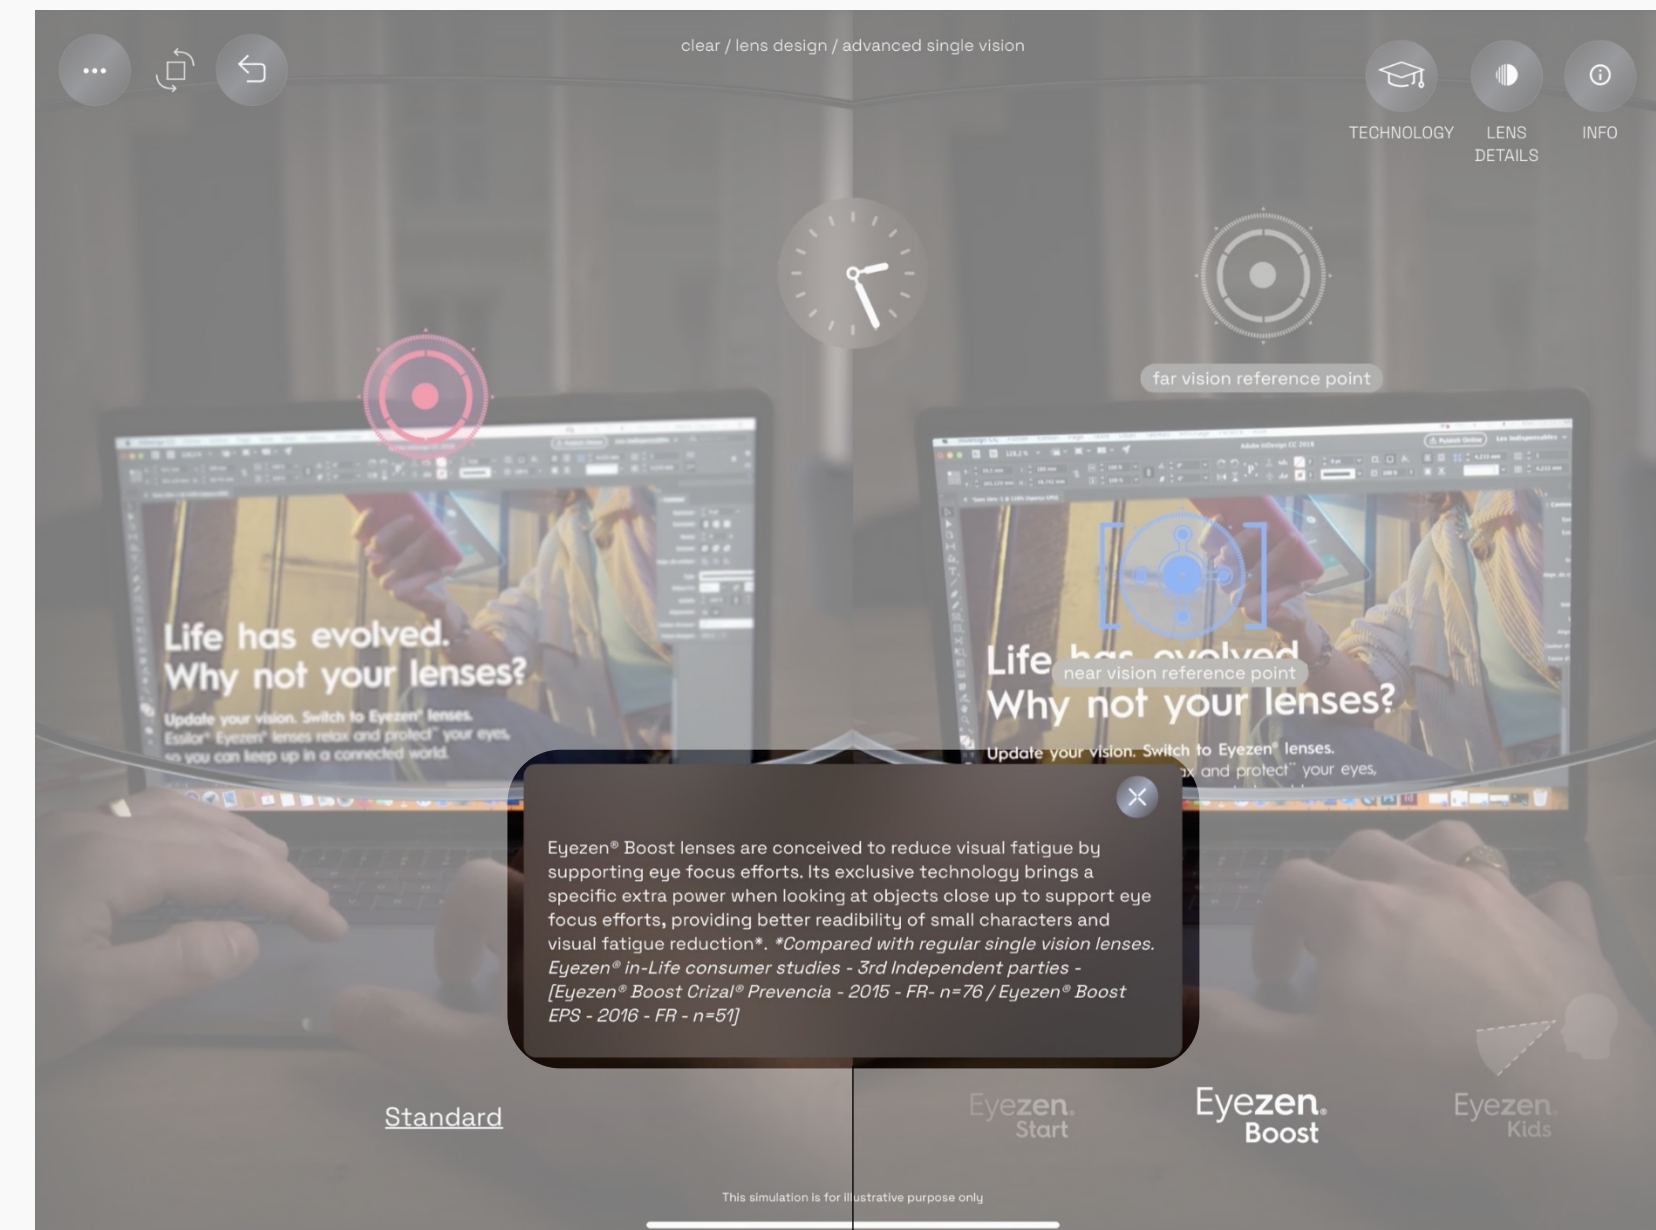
clear / lens design / advanced single vision

TECHNOLOGY LENS DETAILS INFO

far vision reference point

Life has evolved.
Why not your lenses?
Update your vision. Switch to Eyezen® lenses.
Essilor® Eyezen® lenses relax and protect* your eyes, so you can keep up in a connected world.

Life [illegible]
near vision reference point
Why not your lenses?
Update your vision. Switch to Eyezen® lenses.
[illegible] and protect* your eyes,

Eyezen® Boost lenses are conceived to reduce visual fatigue by supporting eye focus efforts. Its exclusive technology brings a specific extra power when looking at objects close up to support eye focus efforts, providing better readibility of small characters and visual fatigue reduction*. *Compared with regular single vision lenses. Eyezen® in-Life consumer studies - 3rd Independent parties - [Eyezen® Boost Crizal® Prevencia - 2015 - FR- n=76 / Eyezen® Boost EPS - 2016 - FR - n=51]

Standard

Eyezen. Start

Eyezen. Boost

Eyezen. Kids

This simulation is for illustrative purpose only